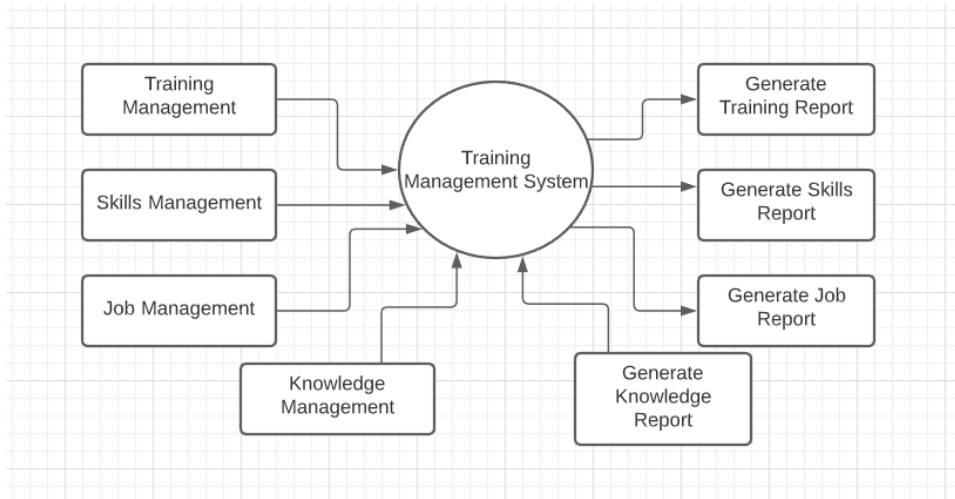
Training Management

Skills Management

Job Management

Knowledge Management

Training Management System

Generate Training Report

Generate Skills Report

Generate Job Report

Generate Knowledge Report